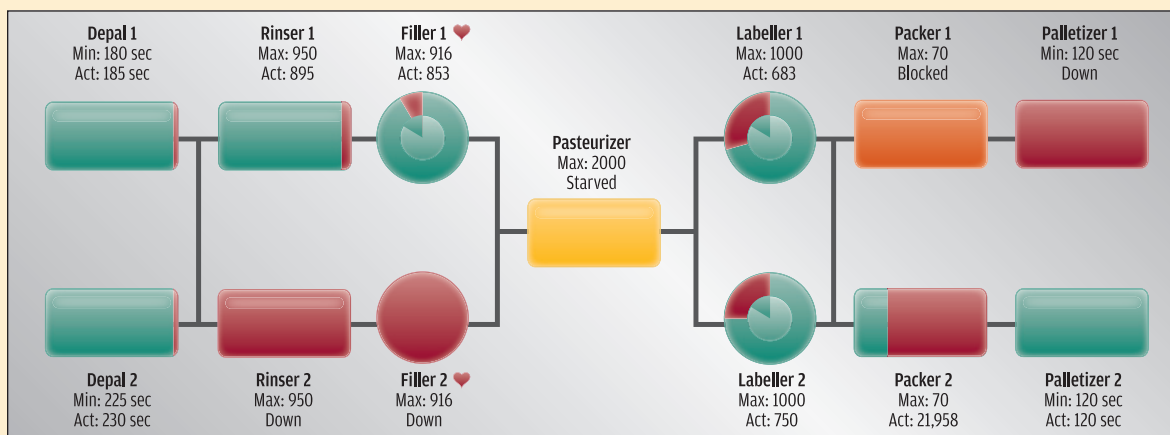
Depal 1
Min: 180 sec
Act: 185 sec

Rinser 1
Max: 950
Act: 895

Filler 1
Max: 916
Act: 853

Pasteurizer
Max: 2000
Starved

Labeller 1
Max: 1000
Act: 683

Packer 1
Max: 70
Blocked

Palletizer 1
Min: 120 sec
Down

Depal 2
Min: 225 sec
Act: 230 sec

Rinser 2
Max: 950
Down

Filler 2
Max: 916
Down

Labeller 2
Max: 1000
Act: 750

Packer 2
Max: 70
Act: 21,958

Palletizer 2
Min: 120 sec
Act: 120 sec